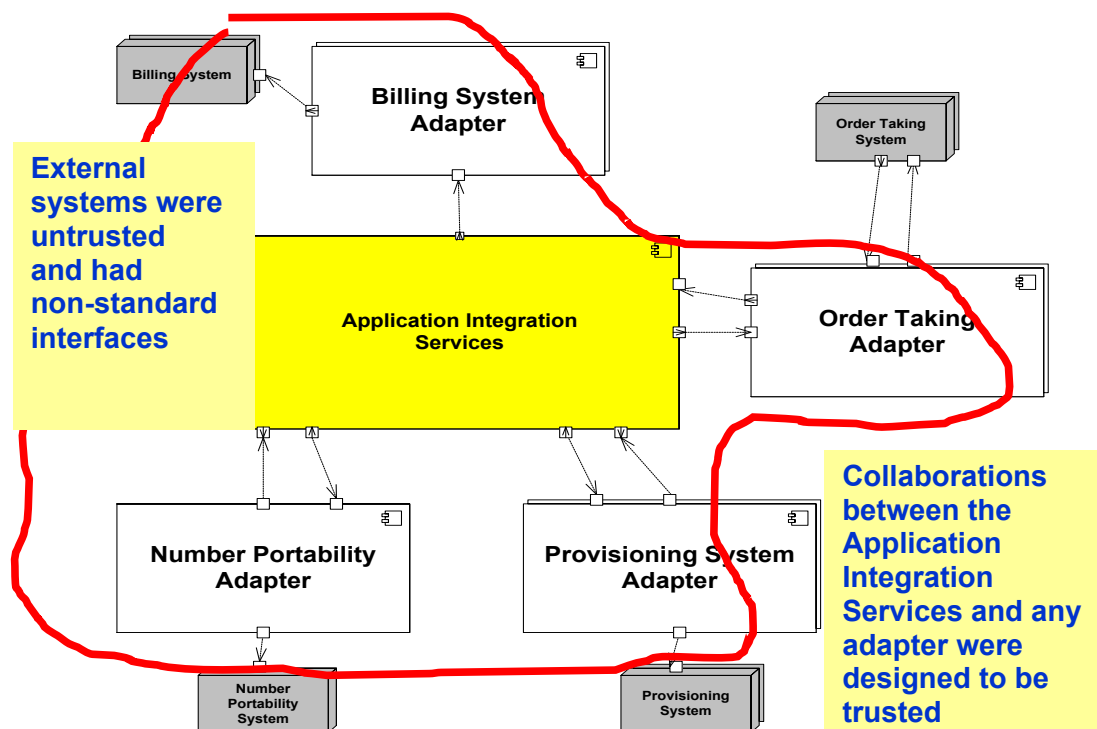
Billing System

Billing System Adapter

Order Taking System

External systems were untrusted and had non-standard interfaces

Application Integration Services

Order Taking Adapter

Collaborations between the Application Integration Services and any adapter were designed to be trusted

Number Portability Adapter

Provisioning System Adapter

Number Portability System

Provisioning System